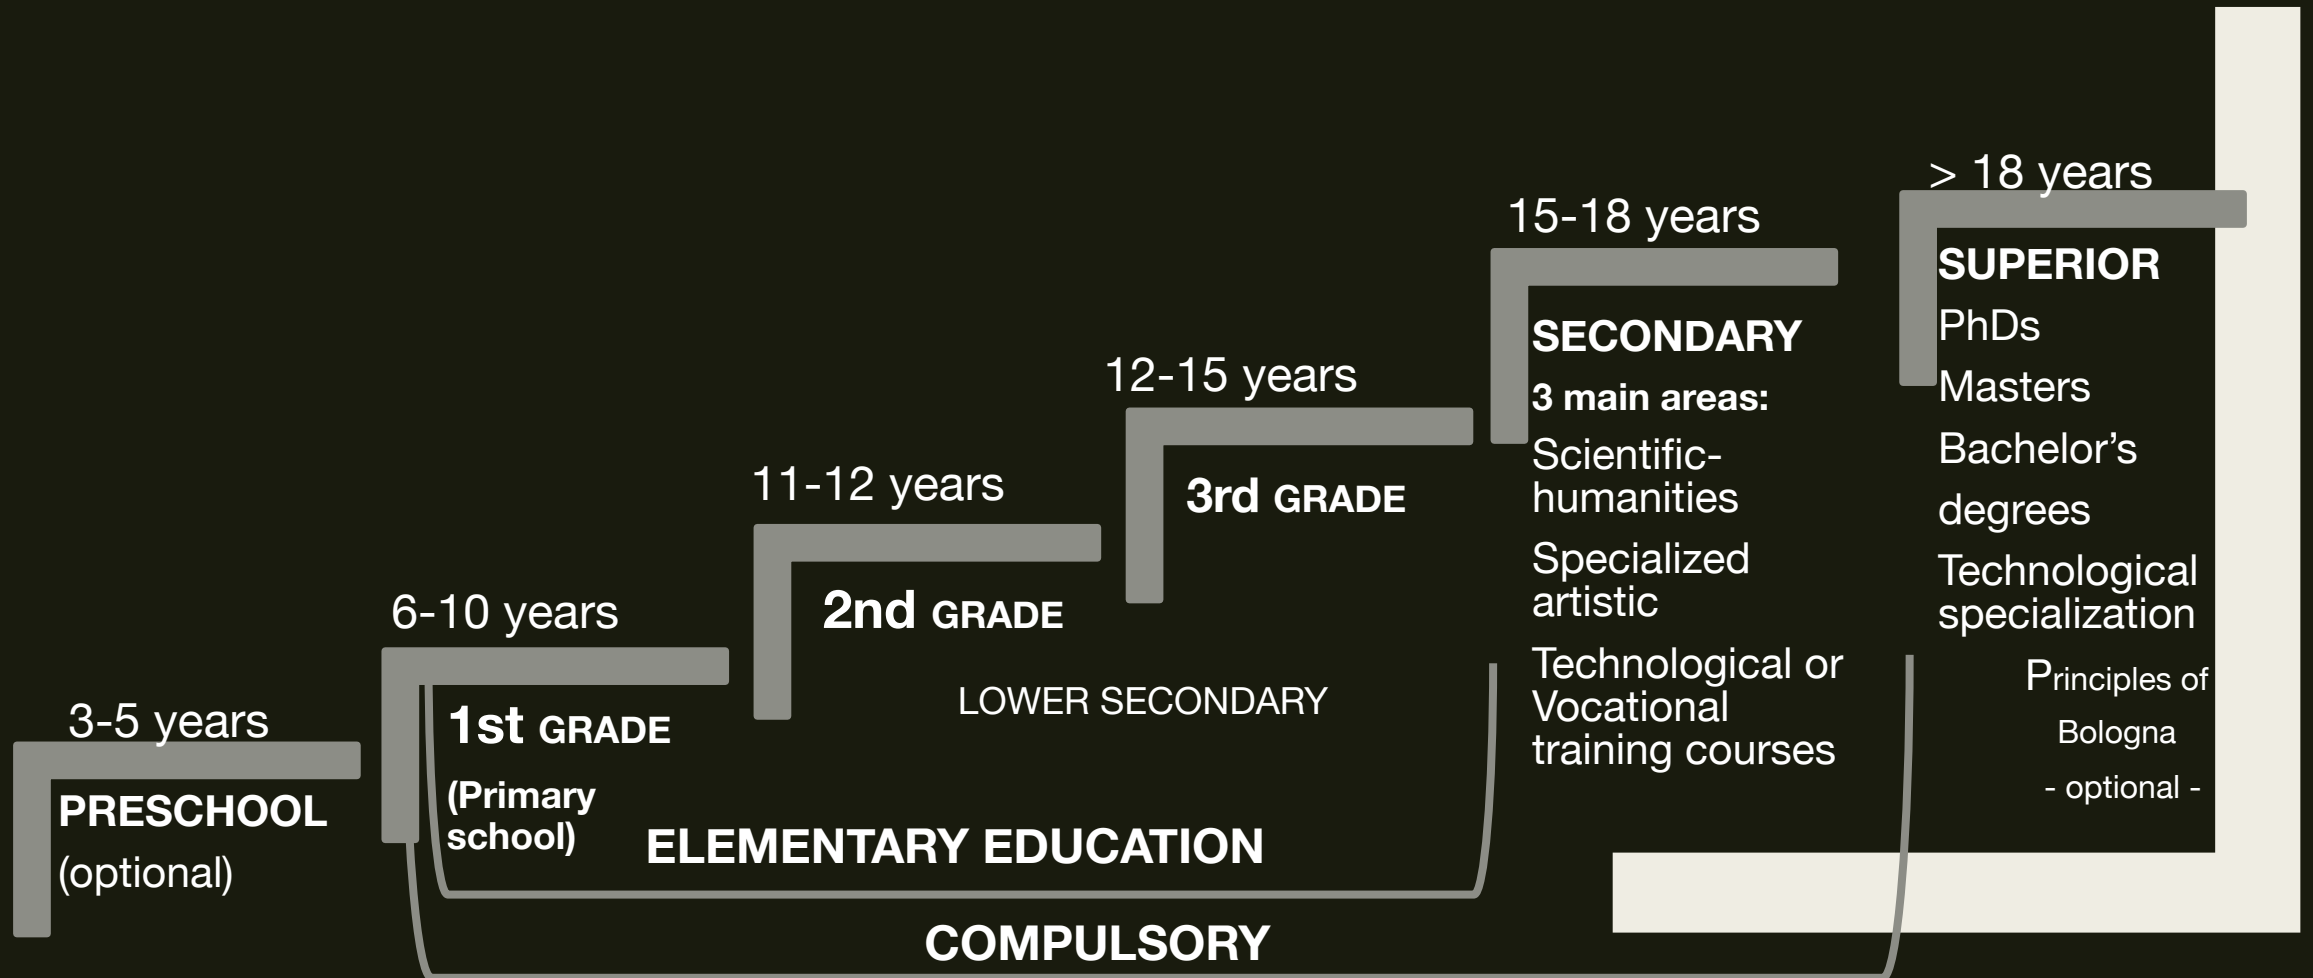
> 18 years

SUPERIOR
PhDs
Masters
Bachelor's degrees
Technological specialization

Principles of Bologna
- optional -

15-18 years

SECONDARY
3 main areas:
Scientific-humanities
Specialized artistic
Technological or Vocational training courses

12-15 years

3rd GRADE

11-12 years

2nd GRADE

LOWER SECONDARY

6-10 years

1st GRADE
(Primary school)

3-5 years

PRESCHOOL
(optional)

ELEMENTARY EDUCATION

COMPULSORY